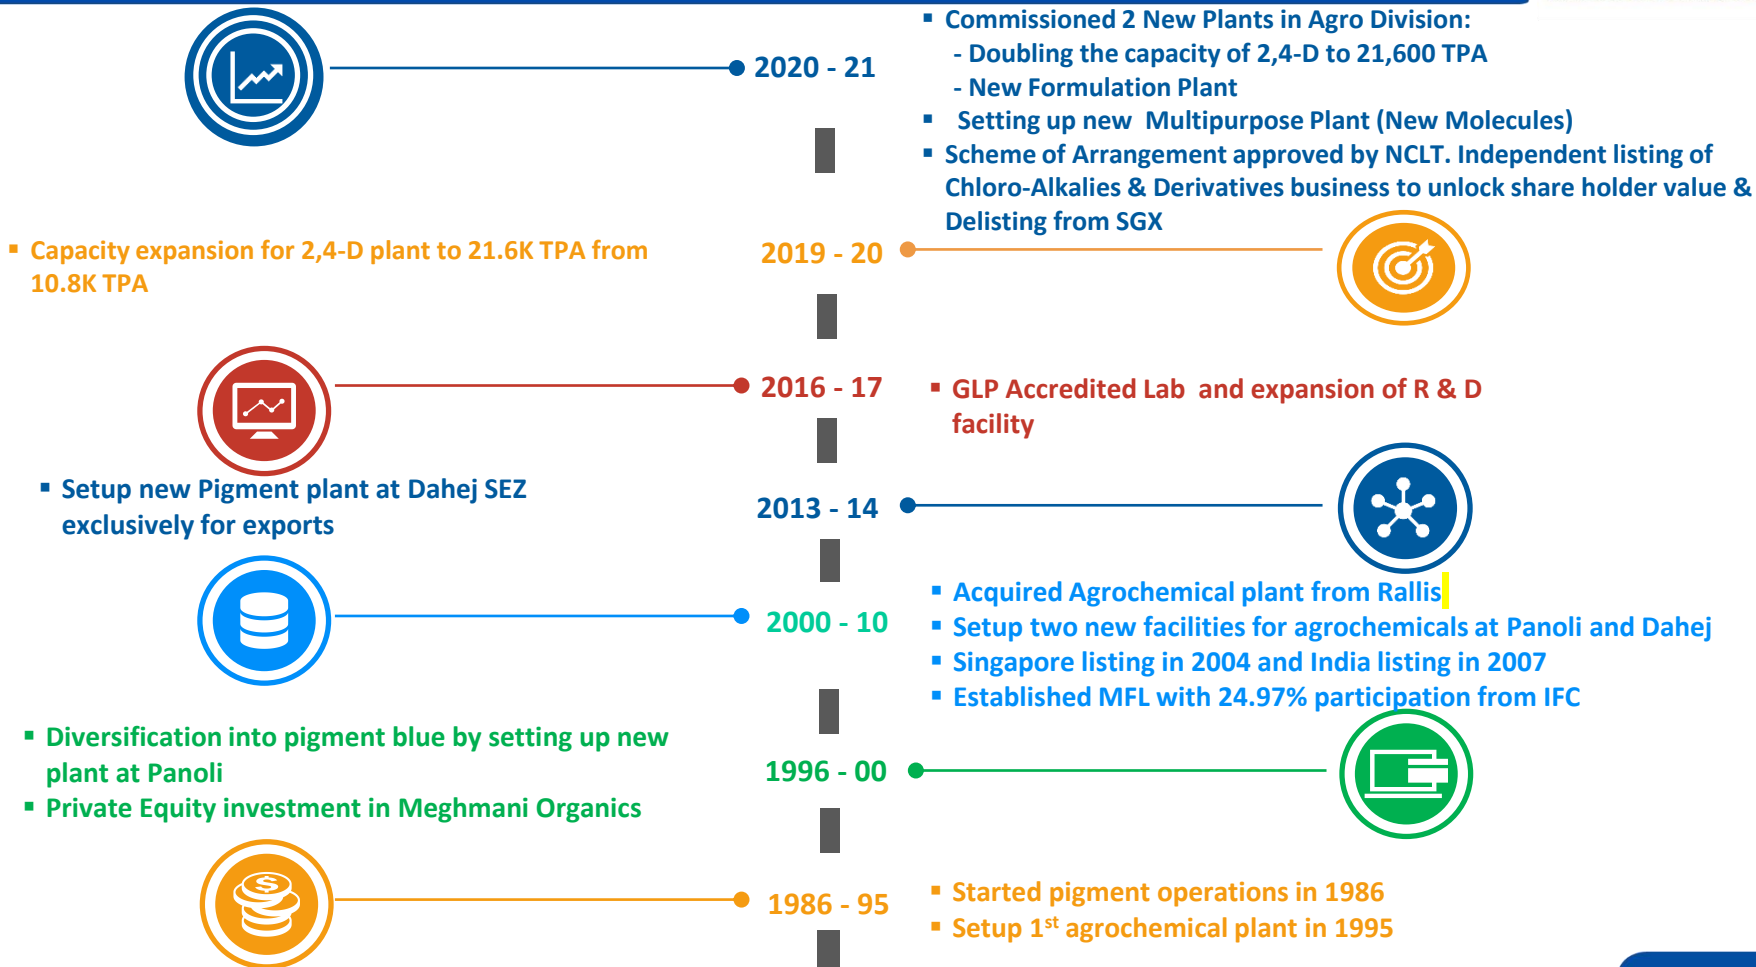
2020 - 21

▪ Commissioned 2 New Plants in Agro Division:
- Doubling the capacity of 2,4-D to 21,600 TPA
- New Formulation Plant
▪ Setting up new Multipurpose Plant (New Molecules)
▪ Scheme of Arrangement approved by NCLT. Independent listing of Chloro-Alkalies & Derivatives business to unlock share holder value & Delisting from SGX

▪ Capacity expansion for 2,4-D plant to 21.6K TPA from 10.8K TPA

2019 - 20

2016 - 17

▪ GLP Accredited Lab and expansion of R & D facility

▪ Setup new Pigment plant at Dahej SEZ exclusively for exports

2013 - 14

2000 - 10

▪ Acquired Agrochemical plant from Rallis
▪ Setup two new facilities for agrochemicals at Panoli and Dahej
▪ Singapore listing in 2004 and India listing in 2007
▪ Established MFL with 24.97% participation from IFC

▪ Diversification into pigment blue by setting up new plant at Panoli
▪ Private Equity investment in Meghmani Organics

1996 - 00

1986 - 95

▪ Started pigment operations in 1986
▪ Setup 1$^{st}$ agrochemical plant in 1995